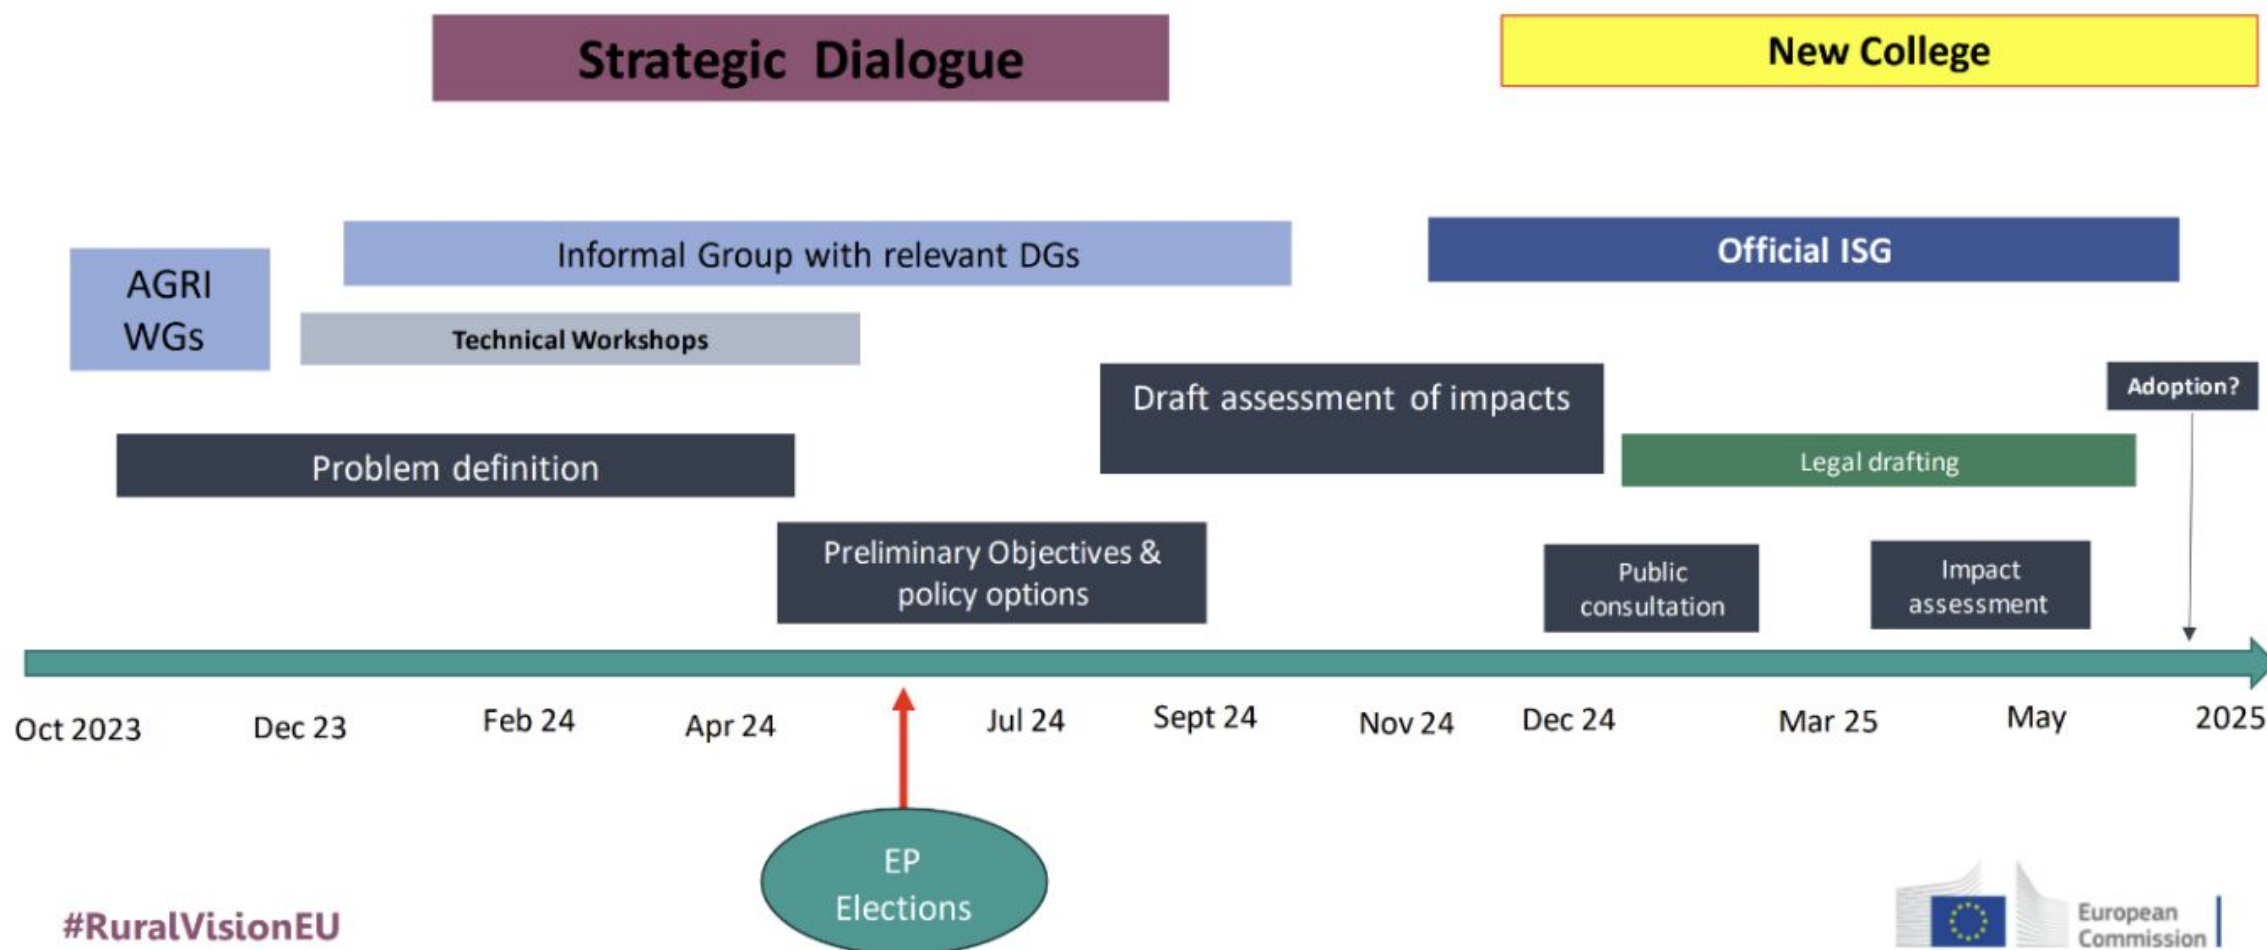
Strategic Dialogue

New College

AGRI WGs

Informal Group with relevant DGs

Official ISG

Technical Workshops

Draft assessment of impacts

Adoption?

Problem definition

Legal drafting

Preliminary Objectives & policy options

Public consultation

Impact assessment

Oct 2023
Dec 23
Feb 24
Apr 24
Jul 24
Sept 24
Nov 24
Dec 24
Mar 25
May
2025

EP Elections

#RuralVisionEU

European Commission